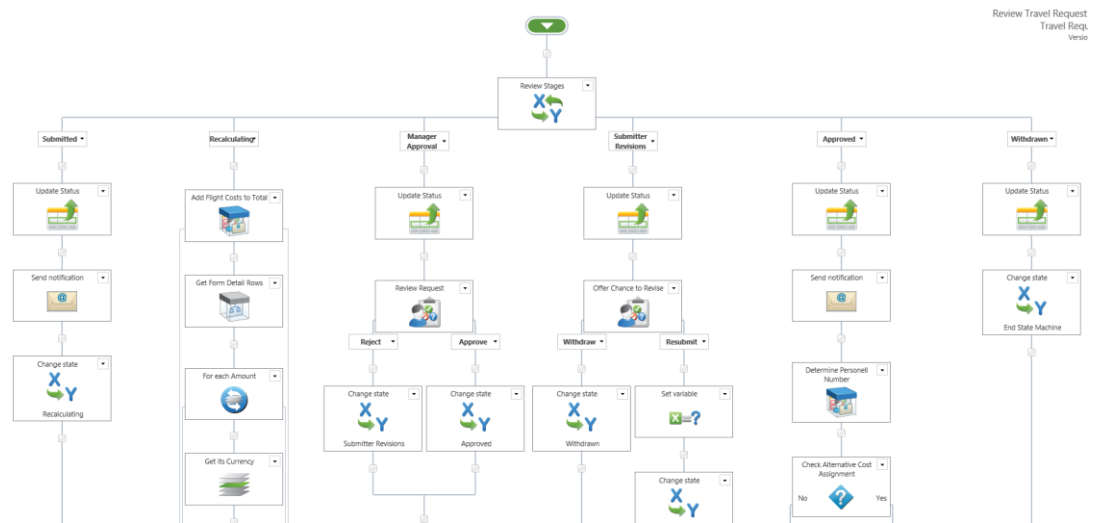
Review Travel Request
Travel Requ
Versio

Review Stages

Submitted

Update Status

Send notification

Change state
Recalculating

Recalculating

Add Flight Costs to Total

Get Form Detail Rows

For each Amount

Get its Currency

Manager Approval

Update Status

Review Request

Reject

Change state
Submitter Revisions

Approve

Change state
Approved

Submitter Revisions

Update Status

Offer Chance to Revise

Withdraw

Change state
Withdrawn

Resubmit

Set variable

Change state

Approved

Update Status

Send notification

Determine Personell Number

Check Alternative Cost Assignment
No
Yes

Withdrawn

Update Status

Change state
End State Machine